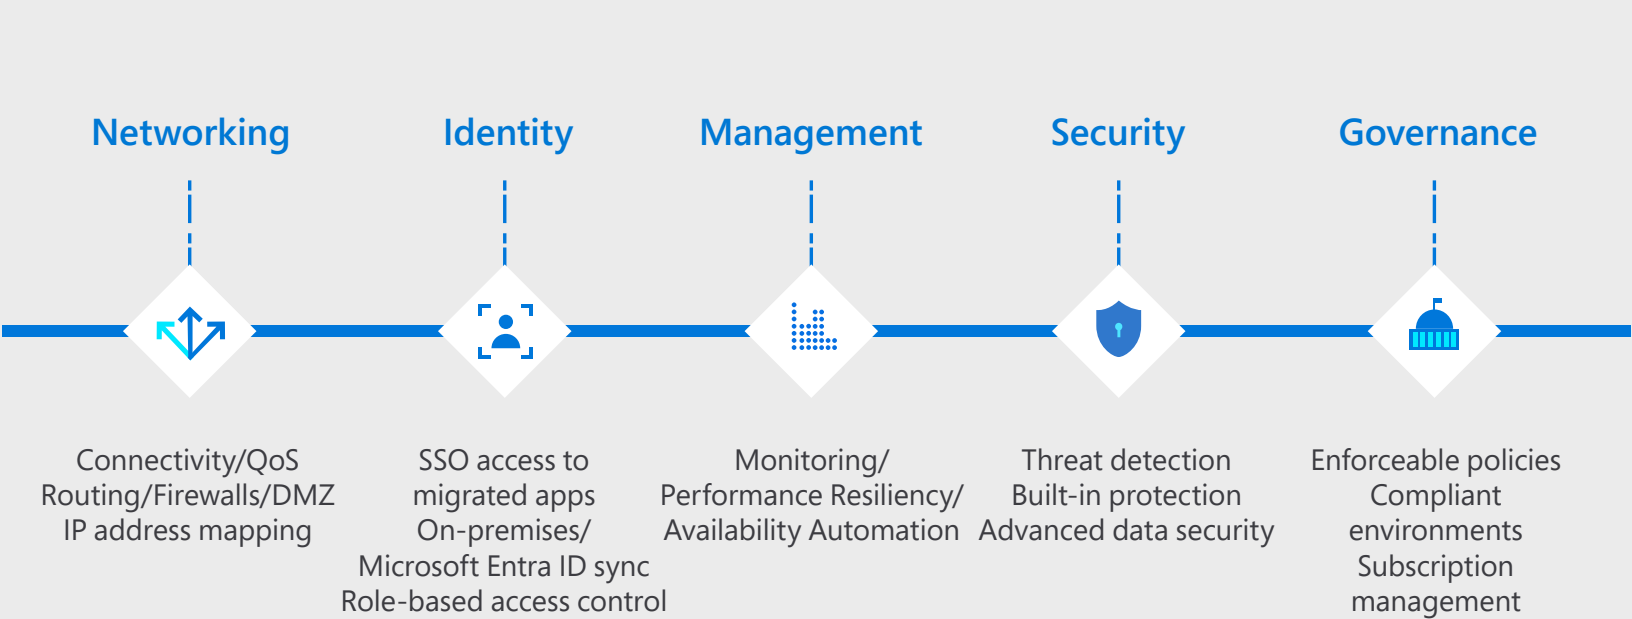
Networking

Connectivity/QoS
Routing/Firewalls/DMZ
IP address mapping

Identity

SSO access to migrated apps
On-premises/ Microsoft Entra ID sync
Role-based access control

Management

Monitoring/ Performance Resiliency/ Availability Automation

Security

Threat detection
Built-in protection
Advanced data security

Governance

Enforceable policies
Compliant environments
Subscription management